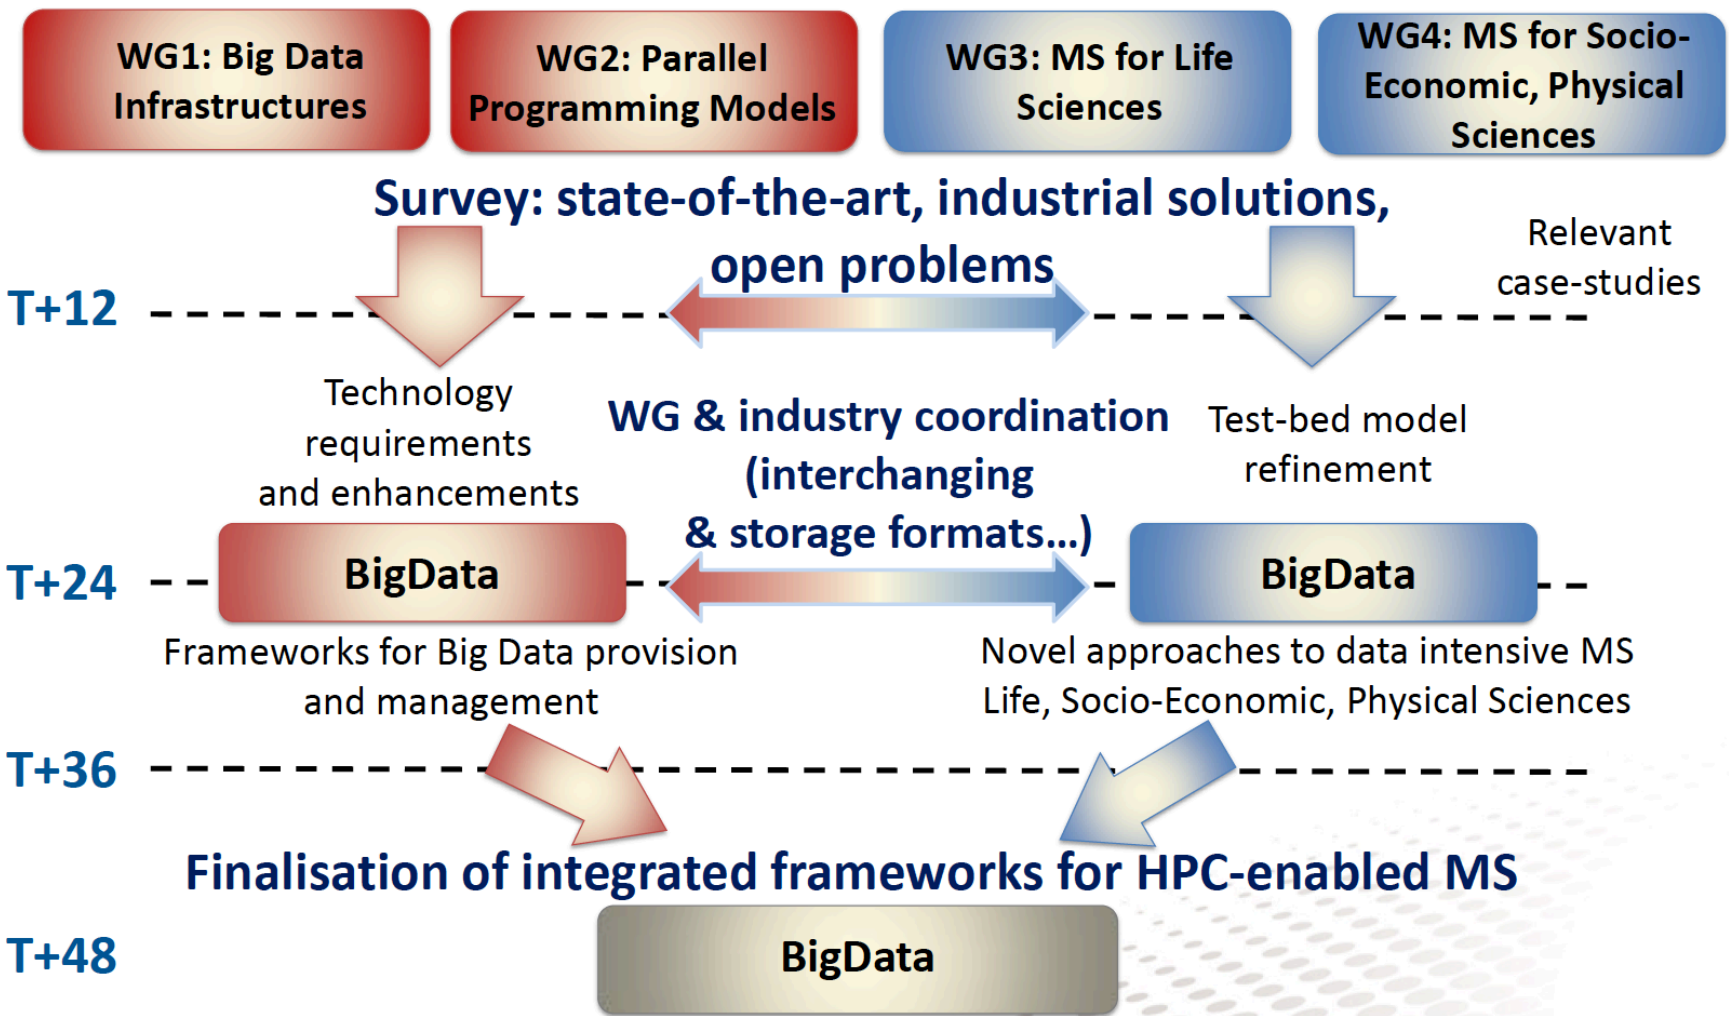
WG1: Big Data Infrastructures

WG2: Parallel Programming Models

WG3: MS for Life Sciences

WG4: MS for Socio-Economic, Physical Sciences

Survey: state-of-the-art, industrial solutions, open problems

Relevant case-studies

T+12

Technology requirements and enhancements

WG & industry coordination (interchanging & storage formats...)

Test-bed model refinement

T+24

BigData

BigData

Frameworks for Big Data provision and management

Novel approaches to data intensive MS Life, Socio-Economic, Physical Sciences

T+36

Finalisation of integrated frameworks for HPC-enabled MS

T+48

BigData